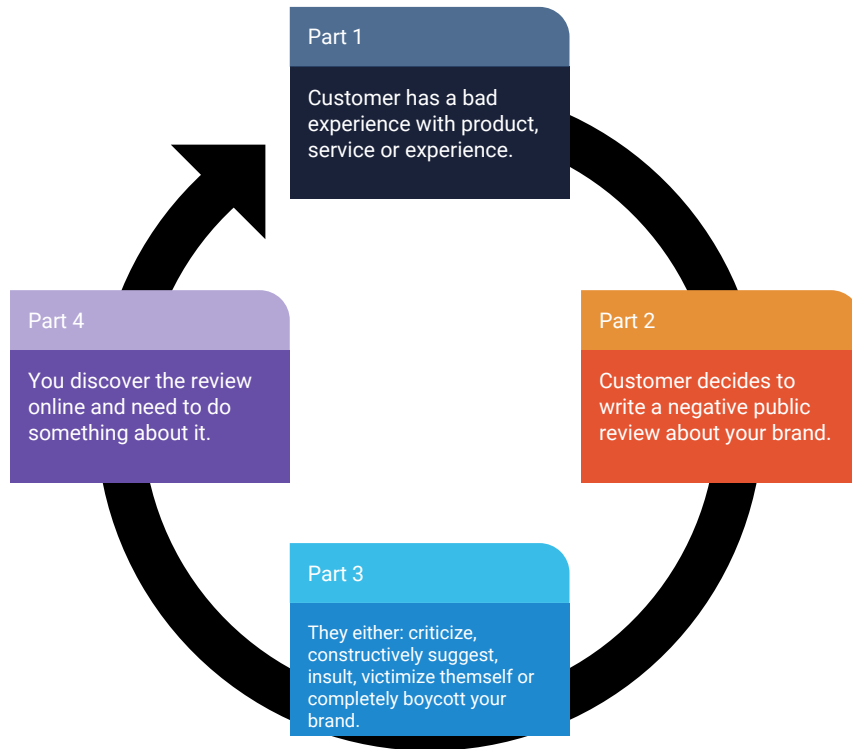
Part 1

Customer has a bad experience with product, service or experience.

Part 2

Customer decides to write a negative public review about your brand.

Part 3

They either: criticize, constructively suggest, insult, victimize themself or completely boycott your brand.

Part 4

You discover the review online and need to do something about it.